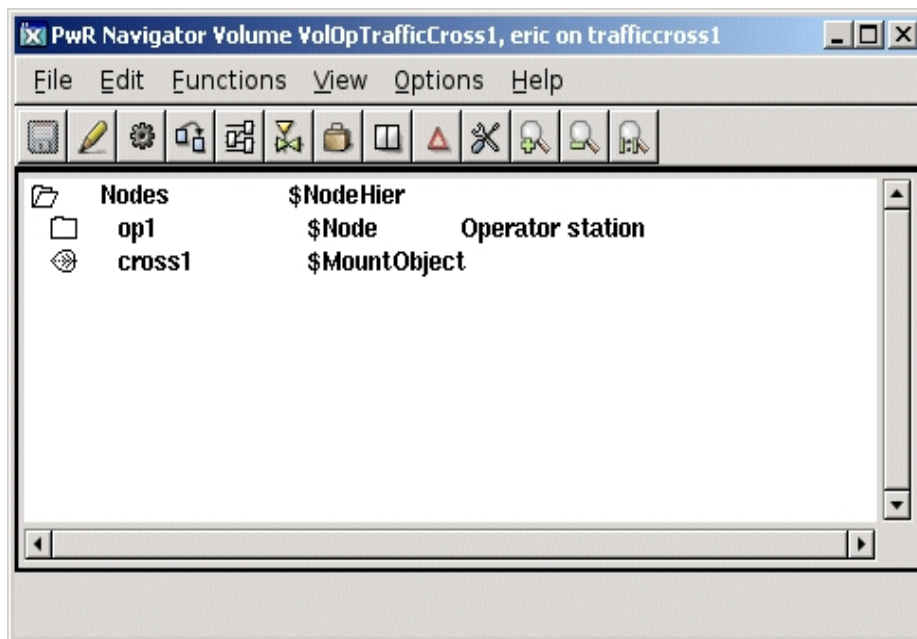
PwR Navigator Volume VolOpTrafficCross1, eric on trafficcross1

File Edit Functions View Options Help

| | | |
|---|---|---|
| Nodes | $NodeHier | |
| op1 | $Node | Operator station |
| cross1 | $MountObject | |